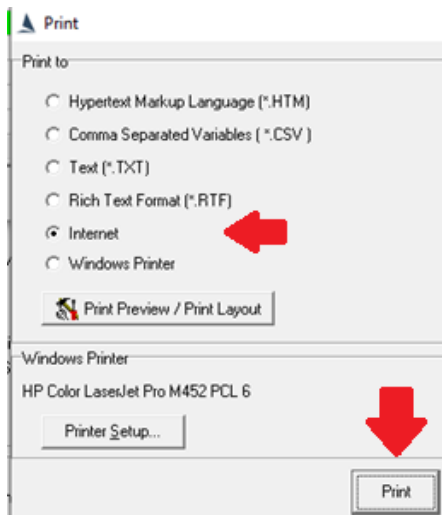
Print

Print to

Hypertext Markup Language (*.HTM)

Comma Separated Variables ( *.CSV )

Text (*.TXT)

Rich Text Format (*.RTF)

Internet

Windows Printer

Print Preview / Print Layout

Windows Printer

HP Color LaserJet Pro M452 PCL 6

Printer Setup...

Print